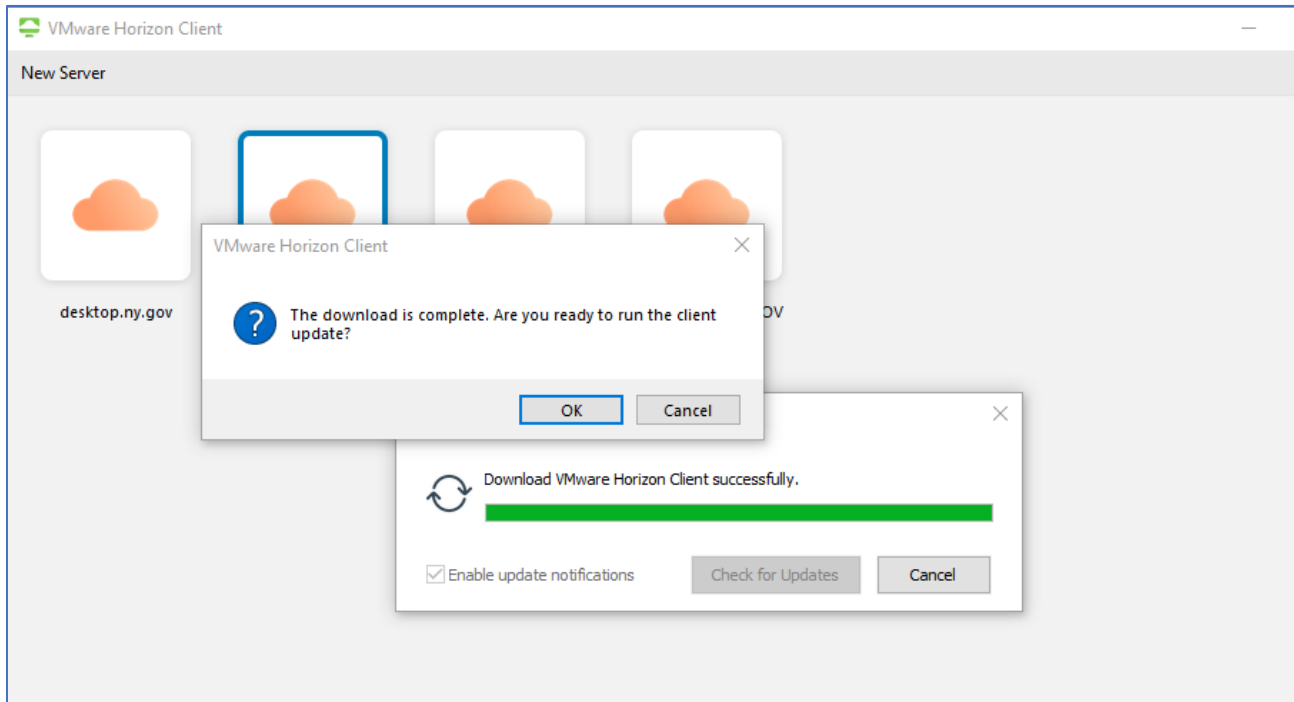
VMware Horizon Client

New Server

desktop.ny.gov

OV

VMware Horizon Client

The download is complete. Are you ready to run the client update?

OK

Cancel

Download VMware Horizon Client successfully.

Enable update notifications

Check for Updates

Cancel